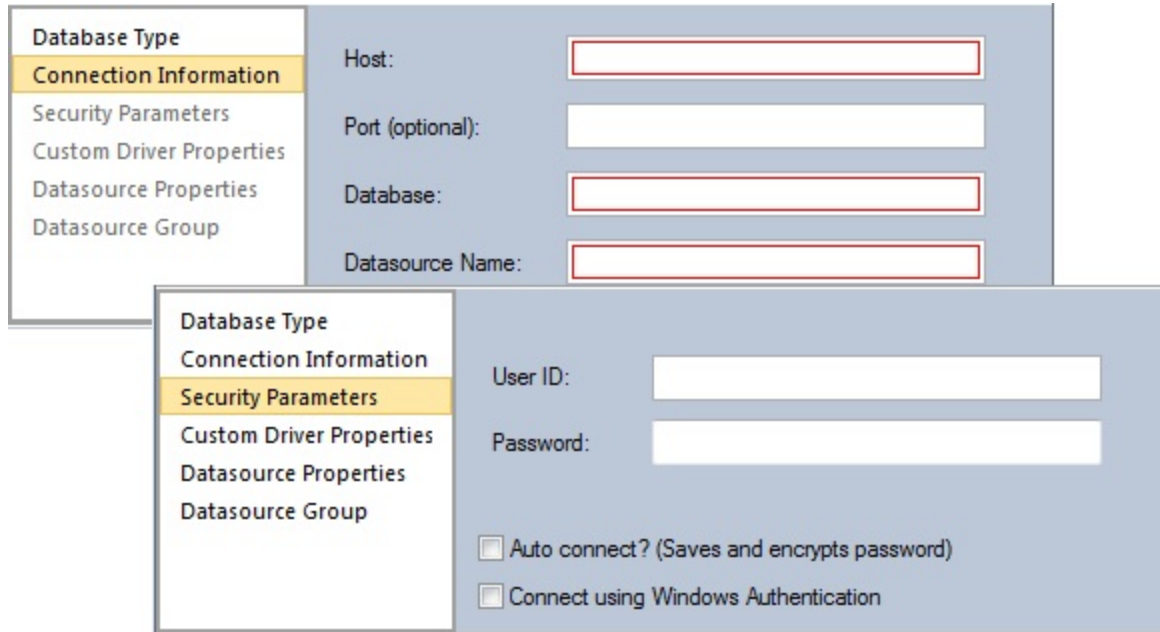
Database Type
Connection Information
Security Parameters
Custom Driver Properties
Datasource Properties
Datasource Group

Host:
Port (optional):
Database:
Datasource Name:

Database Type
Connection Information
Security Parameters
Custom Driver Properties
Datasource Properties
Datasource Group

User ID:
Password:

Auto connect? (Saves and encrypts password)
Connect using Windows Authentication